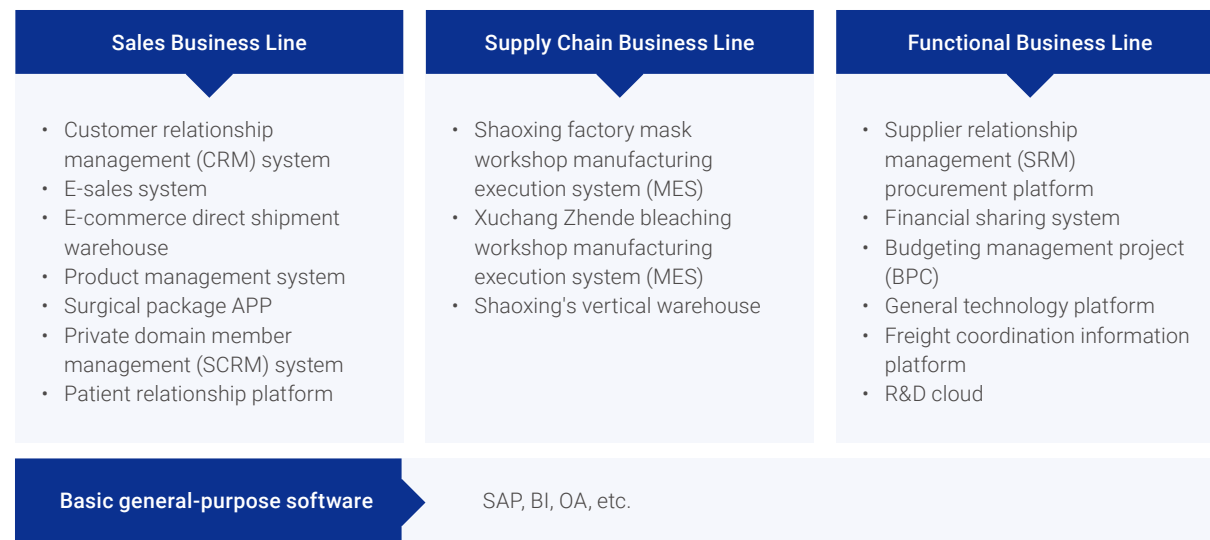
Sales Business Line

• Customer relationship management (CRM) system
• E-sales system
• E-commerce direct shipment warehouse
• Product management system
• Surgical package APP
• Private domain member management (SCRM) system
• Patient relationship platform

Supply Chain Business Line

• Shaoxing factory mask workshop manufacturing execution system (MES)
• Xuchang Zhende bleaching workshop manufacturing execution system (MES)
• Shaoxing's vertical warehouse

Functional Business Line

• Supplier relationship management (SRM) procurement platform
• Financial sharing system
• Budgeting management project (BPC)
• General technology platform
• Freight coordination information platform
• R&D cloud

Basic general-purpose software

SAP, BI, OA, etc.